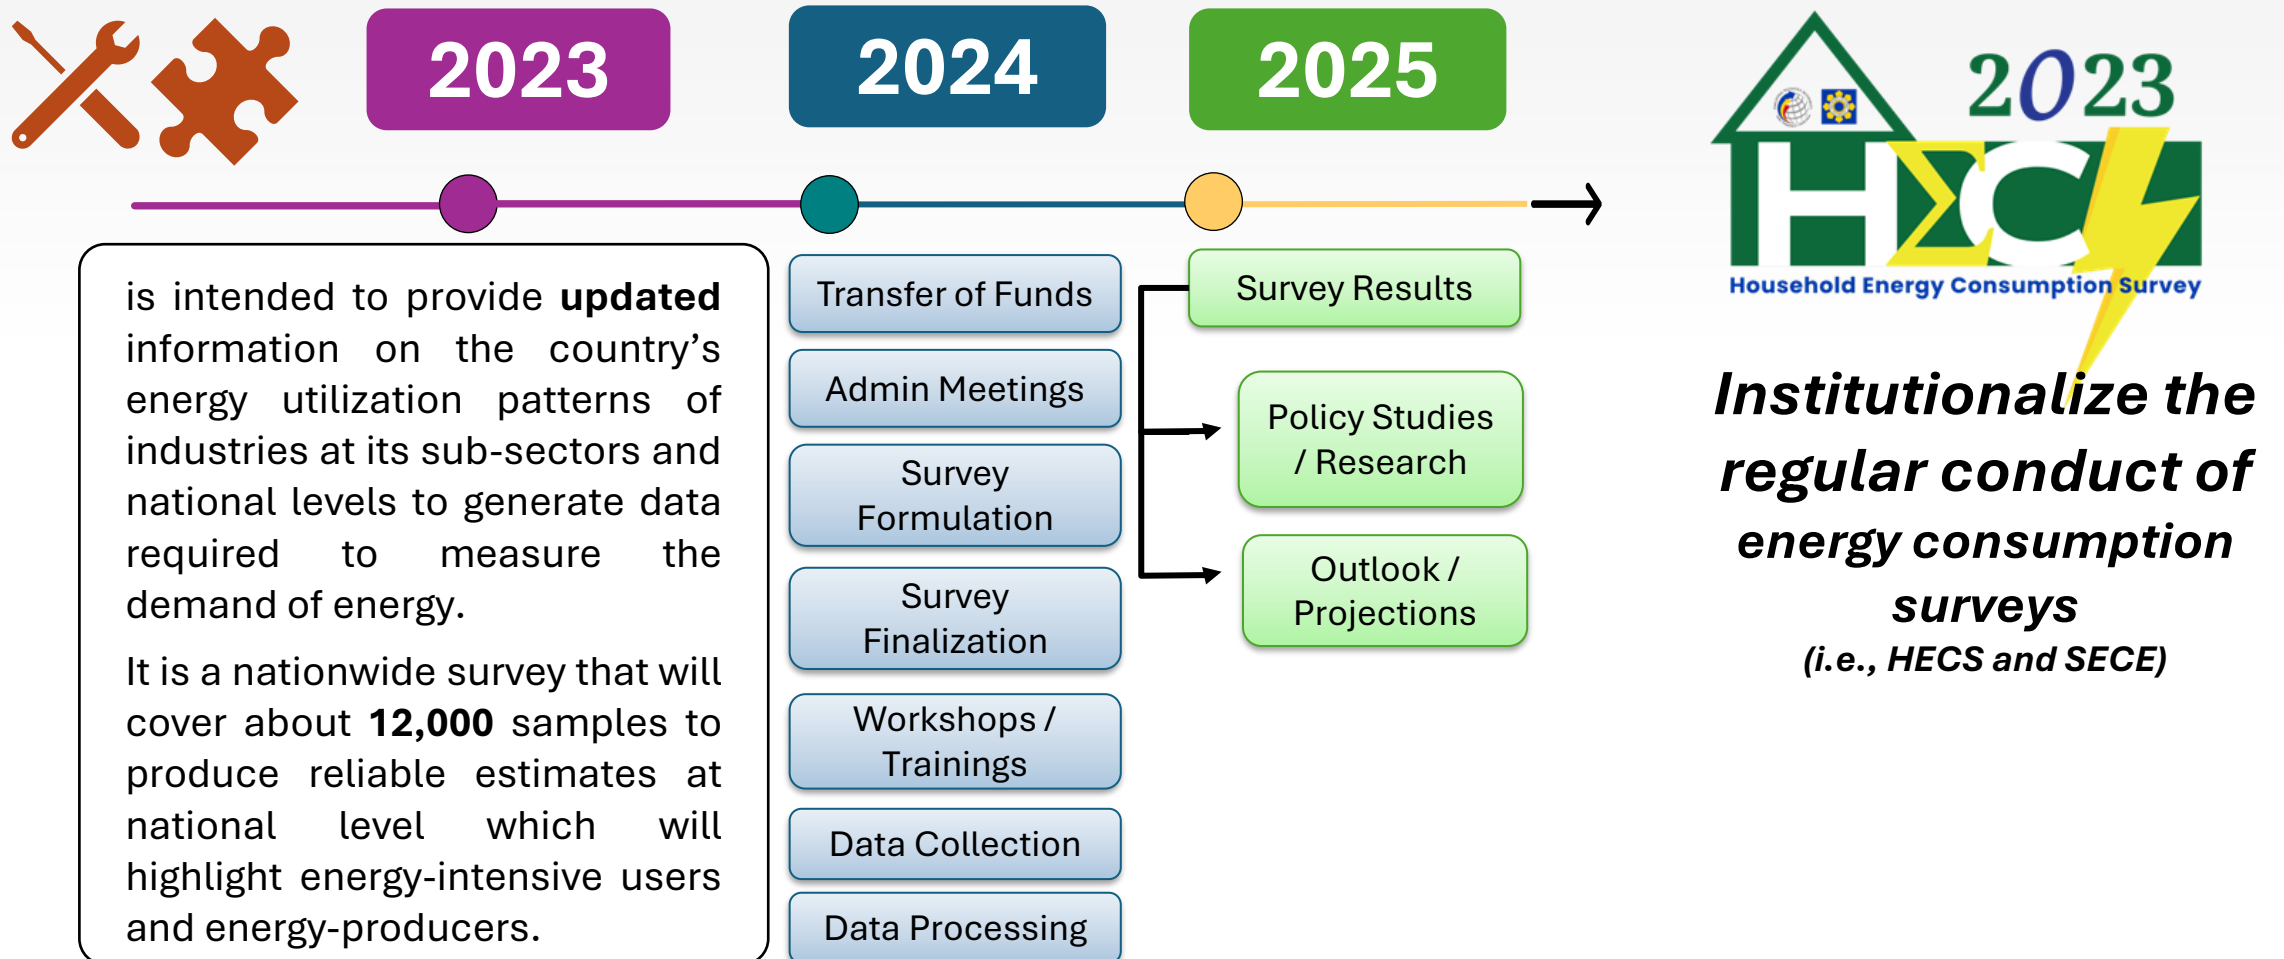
2023

2024

2025

2023 HECS

Household Energy Consumption Survey

is intended to provide **updated** information on the country's energy utilization patterns of industries at its sub-sectors and national levels to generate data required to measure the demand of energy.

It is a nationwide survey that will cover about **12,000** samples to produce reliable estimates at national level which will highlight energy-intensive users and energy-producers.

Transfer of Funds

Admin Meetings

Survey Formulation

Survey Finalization

Workshops / Trainings

Data Collection

Data Processing

Survey Results

Policy Studies / Research

Outlook / Projections

Institutionalize the regular conduct of energy consumption surveys

(i.e., HECS and SECE)